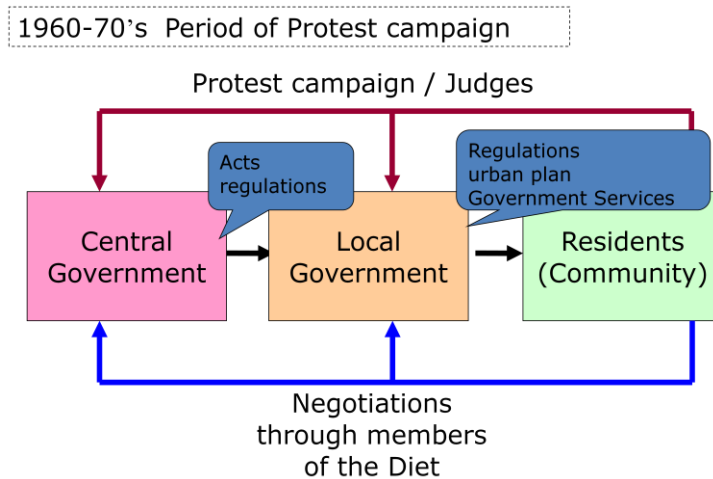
1960-70’s Period of Protest campaign

Protest campaign / Judges

Acts regulations

Regulations urban plan Government Services

Central Government

Local Government

Residents (Community)

Negotiations through members of the Diet